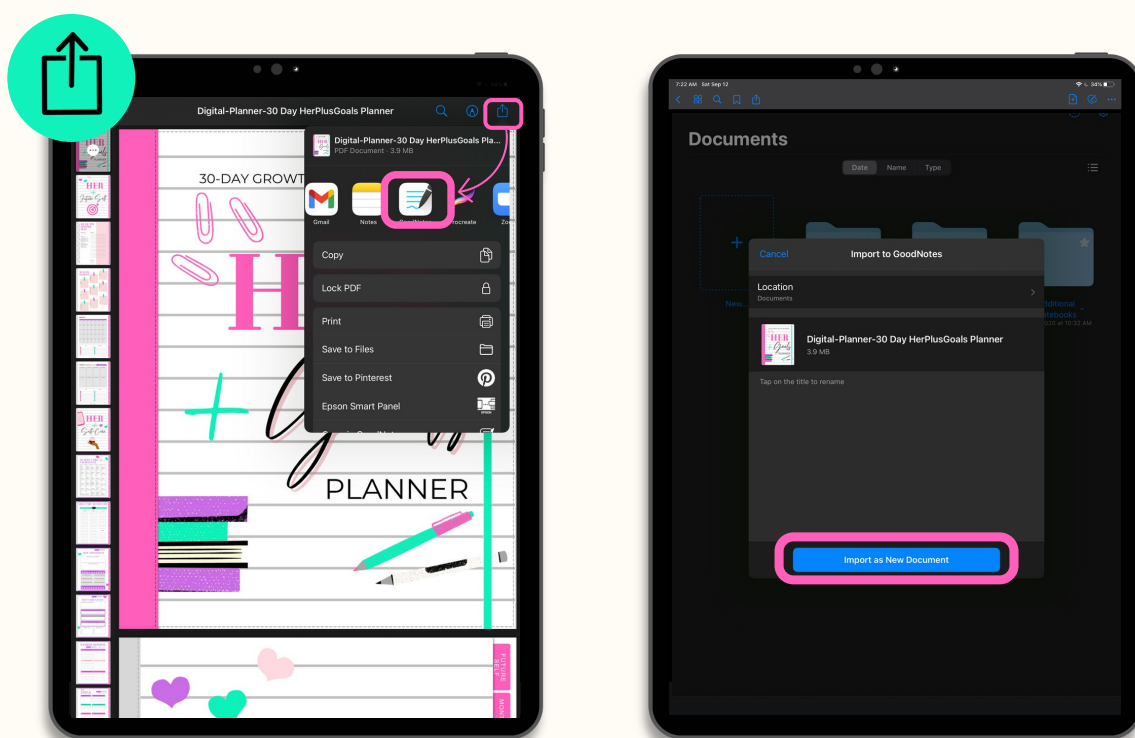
Digital-Planner-30 Day HerPlusGoals Planner

Digital-Planner-30 Day HerPlusGoals Pla...
PDF Document · 3.9 MB

30-DAY GROWT

Gmail
Notes
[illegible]
Procreate
Zo

Copy
Lock PDF
Print
Save to Files
Save to Pinterest
Epson Smart Panel

PLANNER

7:22 AM Sat Sep 12
34%

Documents

Date Name Type

Cancel
Import to GoodNotes

Location
Documents

Digital-Planner-30 Day HerPlusGoals Planner
3.9 MB

Tap on the title to rename

Import as New Document